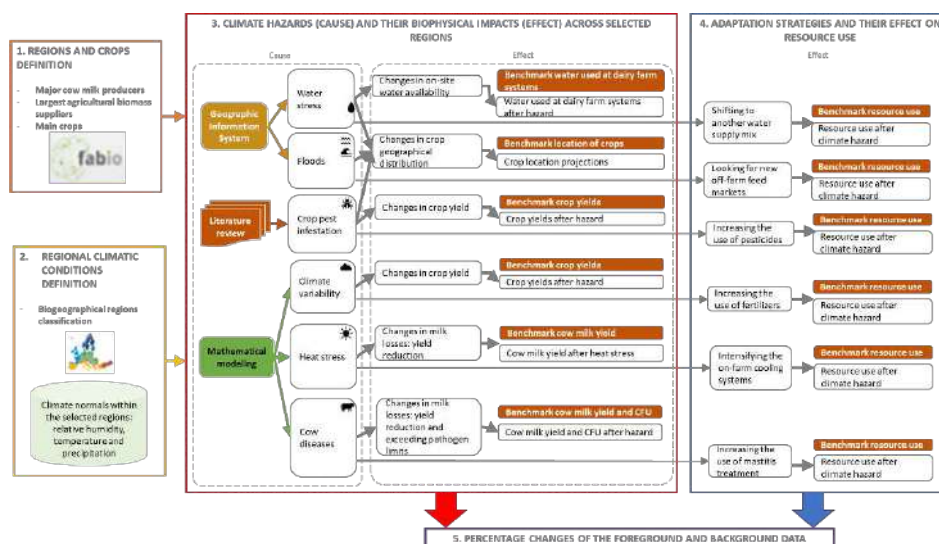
1. REGIONS AND CROPS DEFINITION

Major cow milk producers
Largest agricultural biomass suppliers
Main crops

fabio

2. REGIONAL CLIMATIC CONDITIONS DEFINITION

Biogeographical regions classification

Climate normals within the selected regions: relative humidity, temperature and precipitation

3. CLIMATE HAZARDS (CAUSE) AND THEIR BIOPHYSICAL IMPACTS (EFFECT) ACROSS SELECTED REGIONS

Cause

Effect

Geographic Information System

Literature review

Mathematical modeling

Water stress

Floods

Crop pest infestation

Climate variability

Heat stress

Cow diseases

Changes in on-site water availability

Benchmark water used at dairy farm systems

Water used at dairy farm systems after hazard

Changes in crop geographical distribution

Benchmark location of crops

Crop location projections

Changes in crop yield

Benchmark crop yields

Crop yields after hazard

Changes in crop yield

Benchmark crop yields

Crop yields after hazard

Changes in milk losses: yield reduction

Benchmark cow milk yield

Cow milk yield after heat stress

Changes in milk losses: yield reduction and exceeding pathogen limits

Benchmark cow milk yield and CFU

Cow milk yield and CFU after hazard

4. ADAPTATION STRATEGIES AND THEIR EFFECT ON RESOURCE USE

Effect

Shifting to another water supply mix

Benchmark resource use

Resource use after climate hazard

Looking for new off-farm feed markets

Benchmark resource use

Resource use after climate hazard

Increasing the use of pesticides

Benchmark resource use

Resource use after climate hazard

Increasing the use of fertilizers

Benchmark resource use

Resource use after climate hazard

Intensifying the on-farm cooling systems

Benchmark resource use

Resource use after climate hazard

Increasing the use of mastitis treatment

Benchmark resource use

Resource use after climate hazard

5. PERCENTAGE CHANGES OF THE FOREGROUND AND BACKGROUND DATA